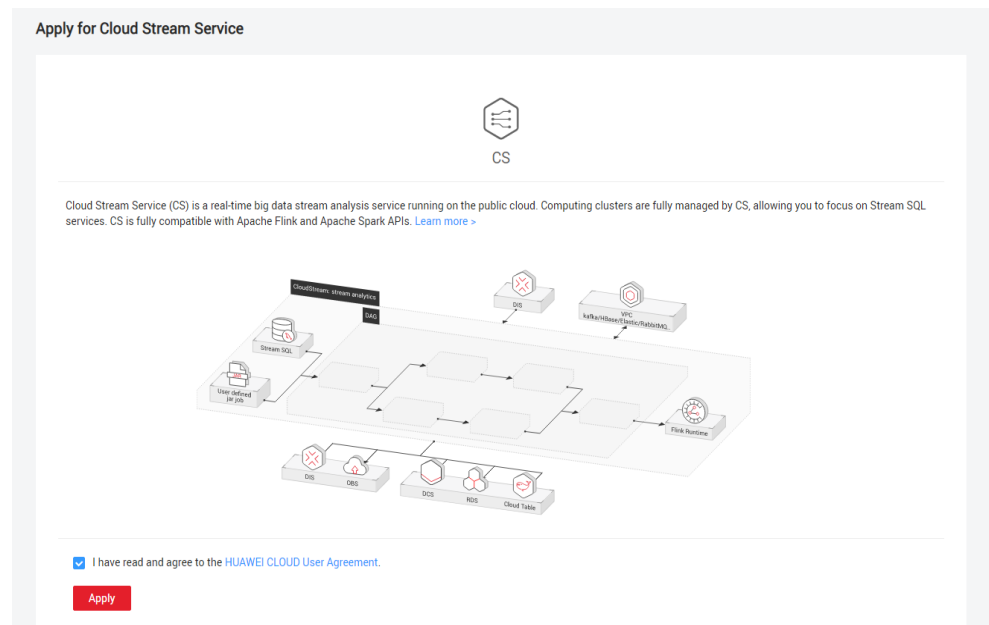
Apply for Cloud Stream Service

CS

Cloud Stream Service (CS) is a real-time big data stream analysis service running on the public cloud. Computing clusters are fully managed by CS, allowing you to focus on Stream SQL services. CS is fully compatible with Apache Flink and Apache Spark APIs. Learn more >

CloudStream: stream analytics

DAG

DIS

VPC
kafka/HBase/Elastic/RabbitMQ

Stream SQL

User defined jar job

Flink Runtime

DIS

OBS

DCS

RDS

Cloud Table

I have read and agree to the HUAWEI CLOUD User Agreement.

Apply